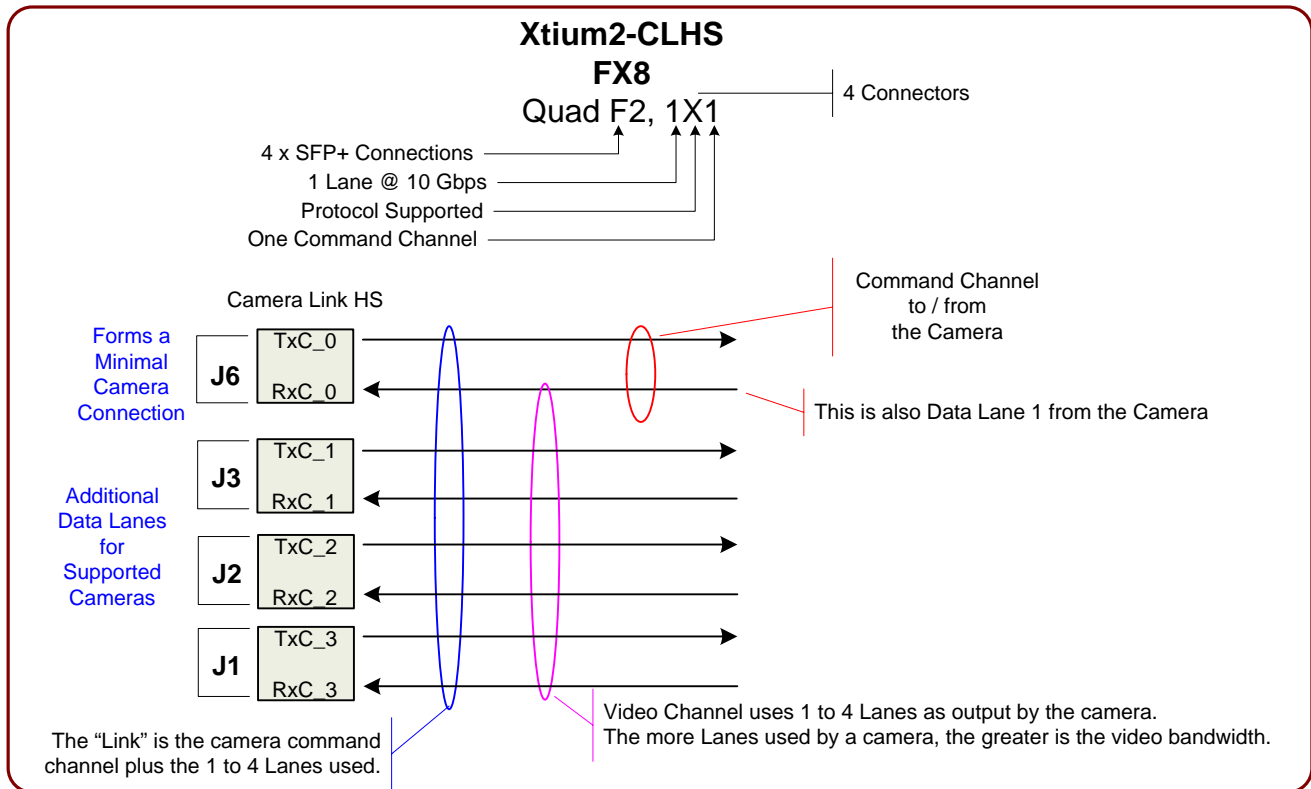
Xtium2-CLHS
FX8
Quad F2, 1X1

4 Connectors

4 x SFP+ Connections
1 Lane @ 10 Gbps
Protocol Supported
One Command Channel

Camera Link HS

Command Channel
to / from
the Camera

Forms a Minimal Camera Connection

J6
TxC_0
RxC_0

This is also Data Lane 1 from the Camera

Additional Data Lanes for Supported Cameras

J3
TxC_1
RxC_1

J2
TxC_2
RxC_2

J1
TxC_3
RxC_3

The “Link” is the camera command channel plus the 1 to 4 Lanes used.

Video Channel uses 1 to 4 Lanes as output by the camera.
The more Lanes used by a camera, the greater is the video bandwidth.